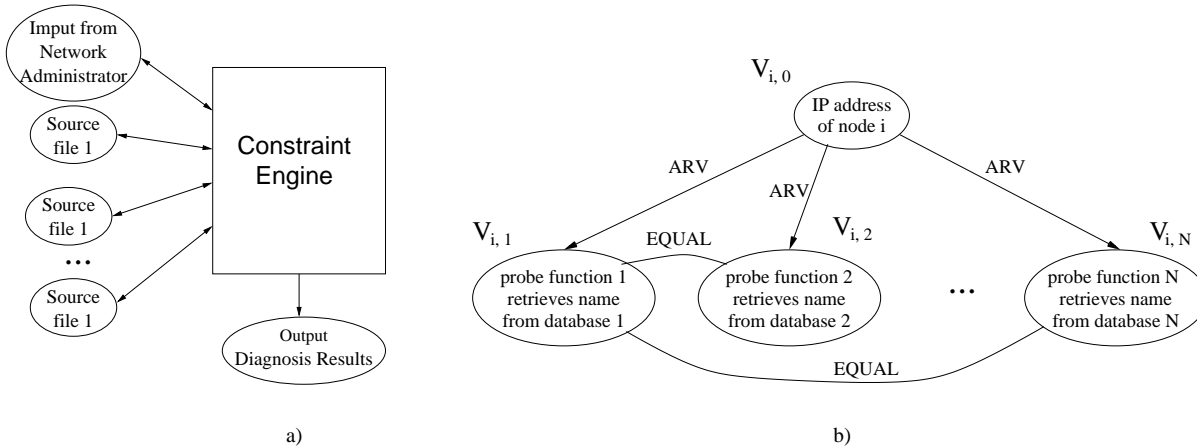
Imput from Network Administrator

Source file 1

Source file 1

...

Source file 1

Constraint Engine

Output Diagnosis Results

a)

$V_{i, 0}$

IP address of node i

ARV

ARV

ARV

$V_{i, 1}$

EQUAL

$V_{i, 2}$

$V_{i, N}$

probe function 1 retrieves name from database 1

probe function 2 retrieves name from database 2

...

probe function N retrieves name from database N

EQUAL

b)